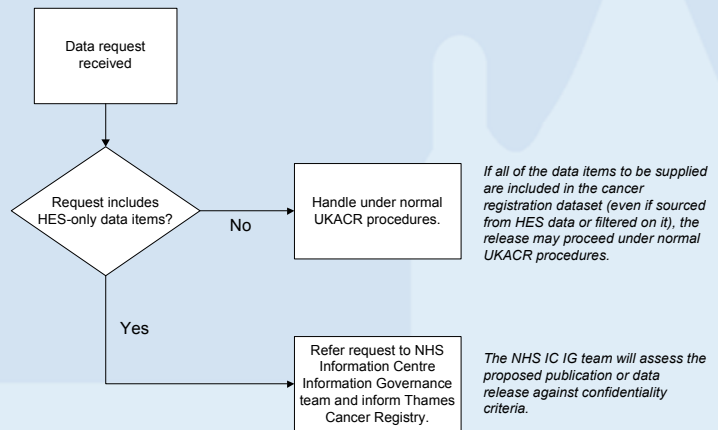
Data request received

Request includes HES-only data items?

No

Handle under normal UKACR procedures.

If all of the data items to be supplied are included in the cancer registration dataset (even if sourced from HES data or filtered on it), the release may proceed under normal UKACR procedures.

Yes

Refer request to NHS Information Centre Information Governance team and inform Thames Cancer Registry.

The NHS IC IG team will assess the proposed publication or data release against confidentiality criteria.